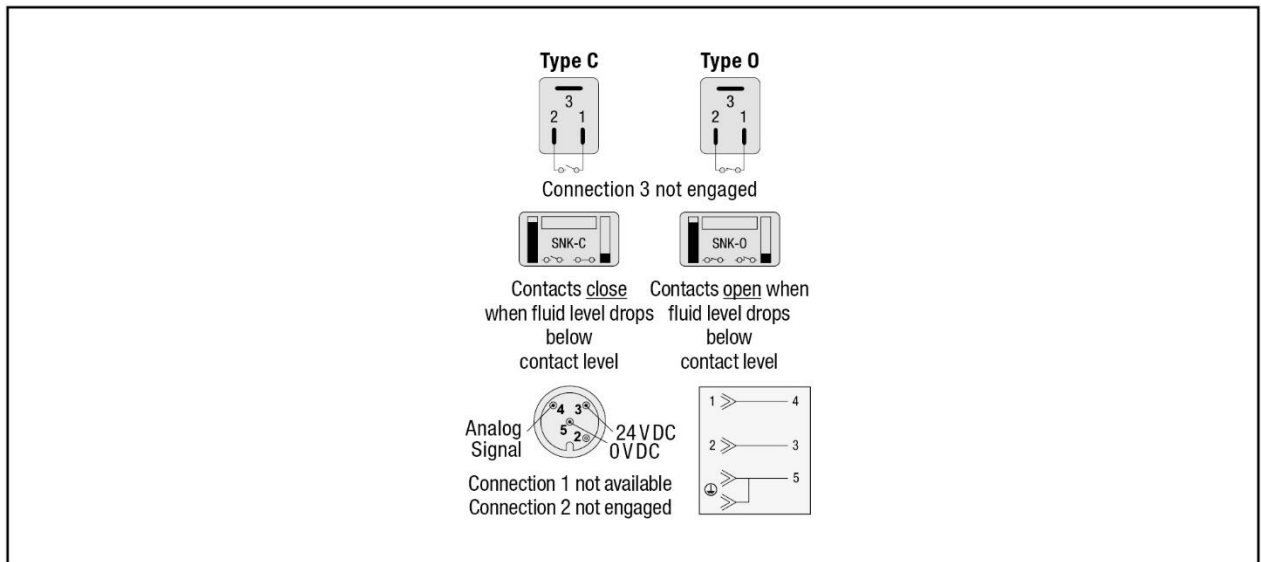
Type C

3
2 1

Type O

3
2 1

Connection 3 not engaged

SNK-C

SNK-O

Contacts close when fluid level drops below contact level

Contacts open when fluid level drops below contact level

Analog Signal

4 3
5
2

24 V DC
0 V DC

Connection 1 not available
Connection 2 not engaged

1 — 4
2 — 3
5